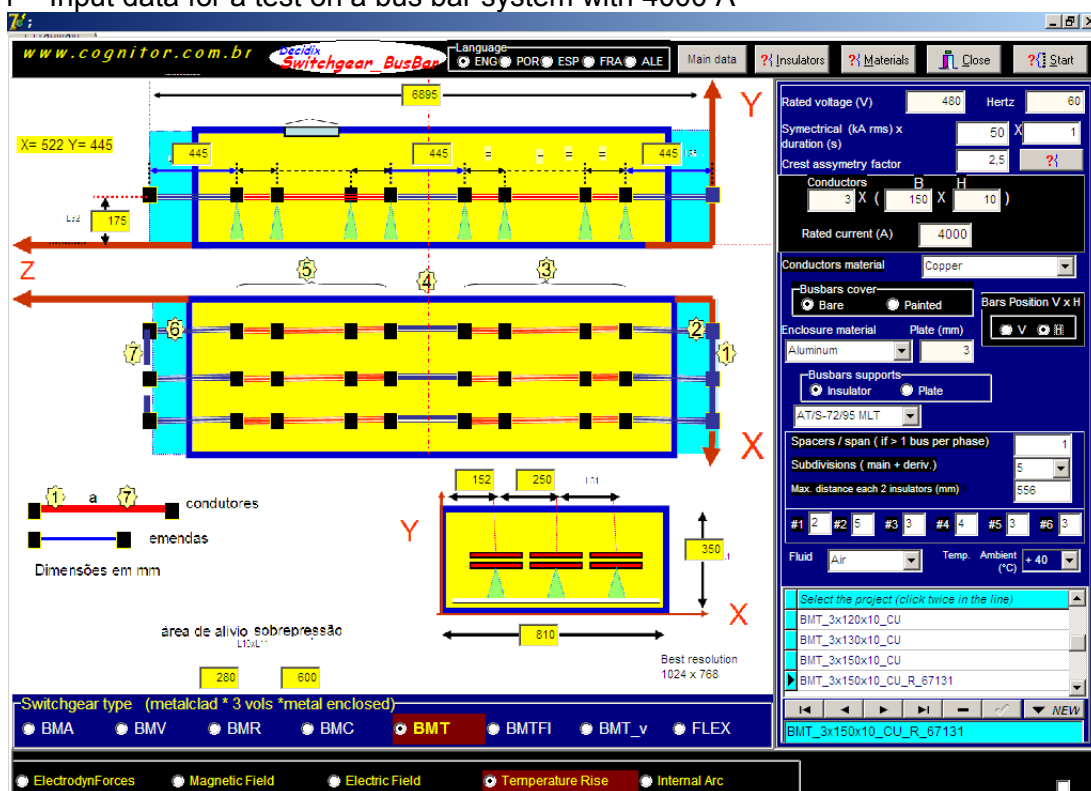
Input data for a test on a bus bar system with 4000 A

www.cognitor.com.br Switchgear_BusBar

Language ENG POR ESP FRA ALE

Main data | Insulators | Materials | Close | Start

6895

Y

X= 522 Y= 445

445 445 445

175

Z

5 4 3

6 2

7 1

X

1 a 7 condutores

emendas

Dimensões em mm

152 250

Y

350

X

810

área de alivio sobrepressão

280 600

Best resolution 1024 x 768

Rated voltage (V) 480 Hertz 60

Symectrical (kA rms) x duration (s) 50 X 1

Crest assymetry factor 2,5

Conductors B H
3 X ( 150 X 10 )

Rated current (A) 4000

Conductors material Copper

Busbars cover
Bare Painted

Bars Position V x H
V H

Enclosure material Plate (mm)
Aluminum 3

Busbars supports
Insulator Plate

AT/S-72/95 MLT

Spacers / span ( if > 1 bus per phase) 1

Subdivisions ( main + deriv.) 5

Max. distance each 2 insulators (mm) 556

#1 2 #2 5 #3 3 #4 4 #5 3 #6 3

Fluid Air Temp. Ambient (°C) + 40

Select the project (click twice in the line)
BMT_3x120x10_CU
BMT_3x130x10_CU
BMT_3x150x10_CU
BMT_3x150x10_CU_R_67131

NEW

BMT_3x150x10_CU_R_67131

Switchgear type (metalclad * 3 vols *metal enclosed)
BMA BMV BMR BMC BMT BMTFI BMT_v FLEX

ElectrodynForces Magnetic Field Electric Field Temperature Rise Internal Arc